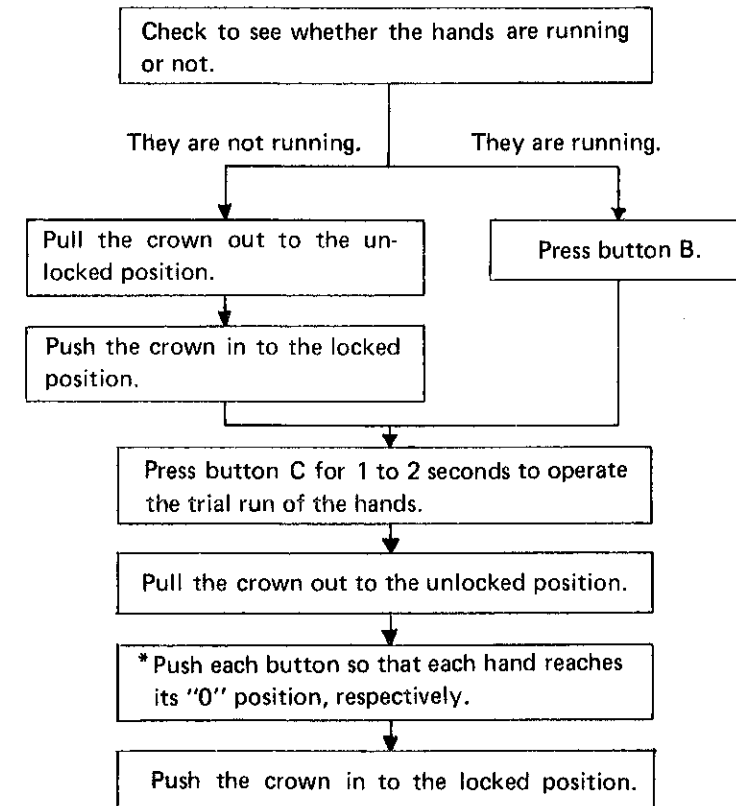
Check to see whether the hands are running or not.

They are not running.

They are running.

Pull the crown out to the unlocked position.

Press button B.

Push the crown in to the locked position.

Press button C for 1 to 2 seconds to operate the trial run of the hands.

Pull the crown out to the unlocked position.

* Push each button so that each hand reaches its "0" position, respectively.

Push the crown in to the locked position.